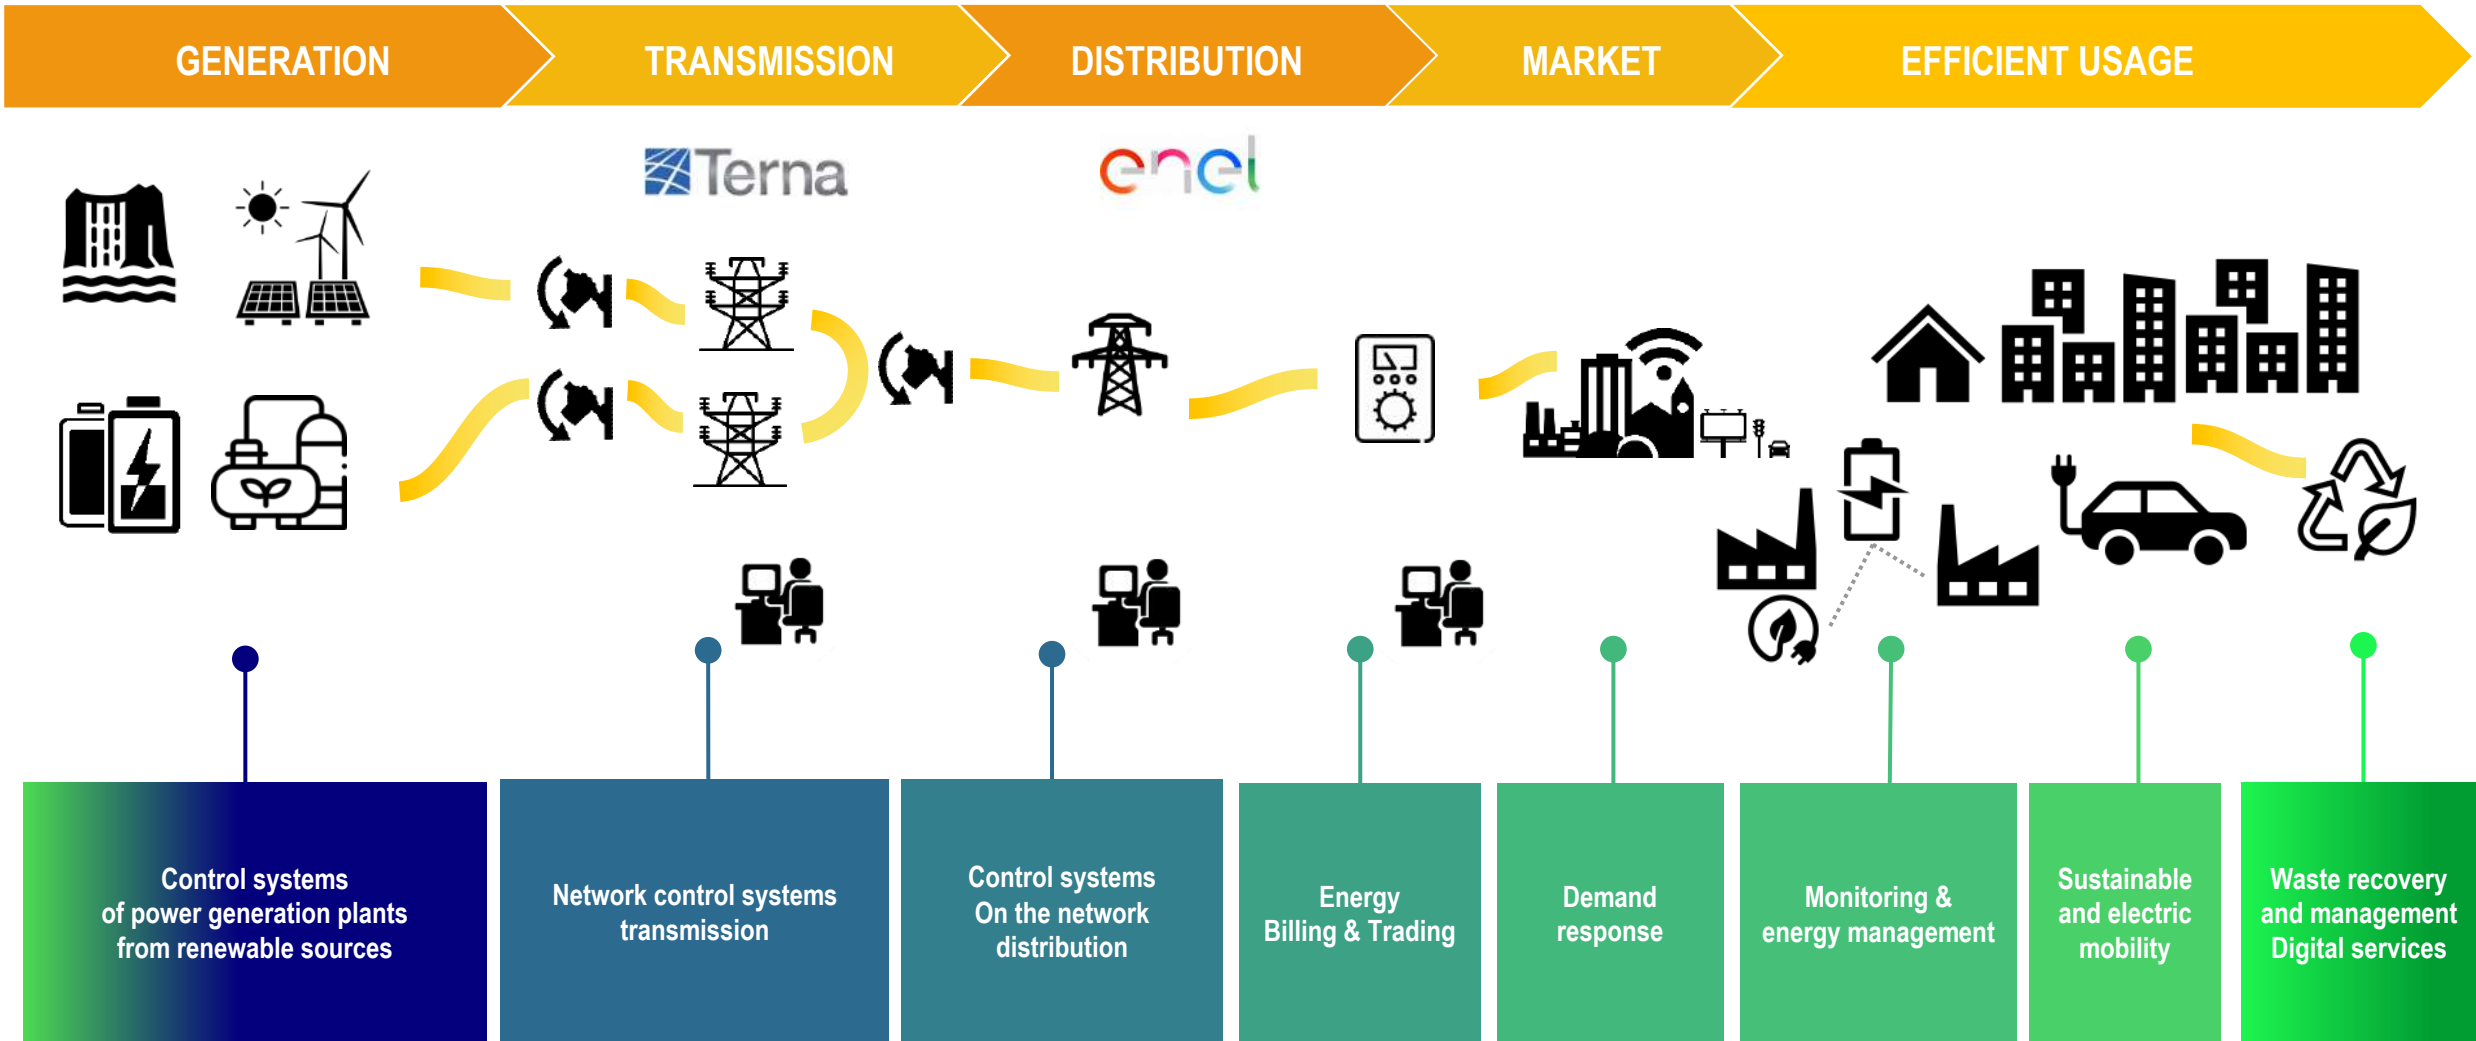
GENERATION TRANSMISSION DISTRIBUTION MARKET EFFICIENT USAGE

Terna

enel

Control systems of power generation plants from renewable sources

Network control systems transmission

Control systems On the network distribution

Energy Billing & Trading

Demand response

Monitoring & energy management

Sustainable and electric mobility

Waste recovery and management Digital services